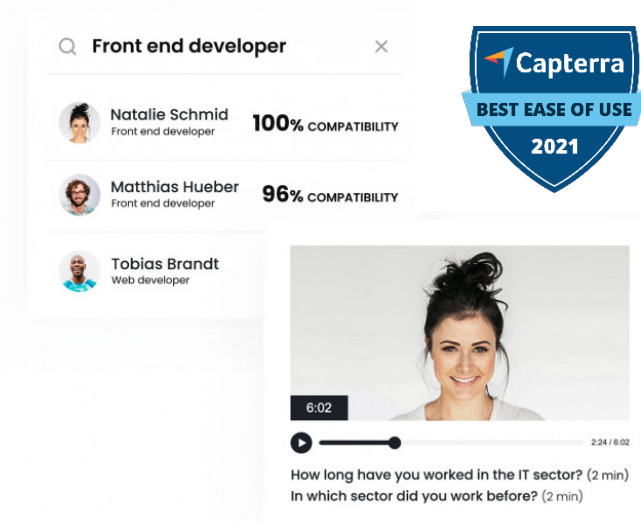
Front end developer

Natalie Schmid
Front end developer
100% COMPATIBILITY

Matthias Hueber
Front end developer
96% COMPATIBILITY

Tobias Brandt
Web developer

Capterra
BEST EASE OF USE
2021

6:02

2:24 / 6:02

How long have you worked in the IT sector? (2 min)
In which sector did you work before? (2 min)